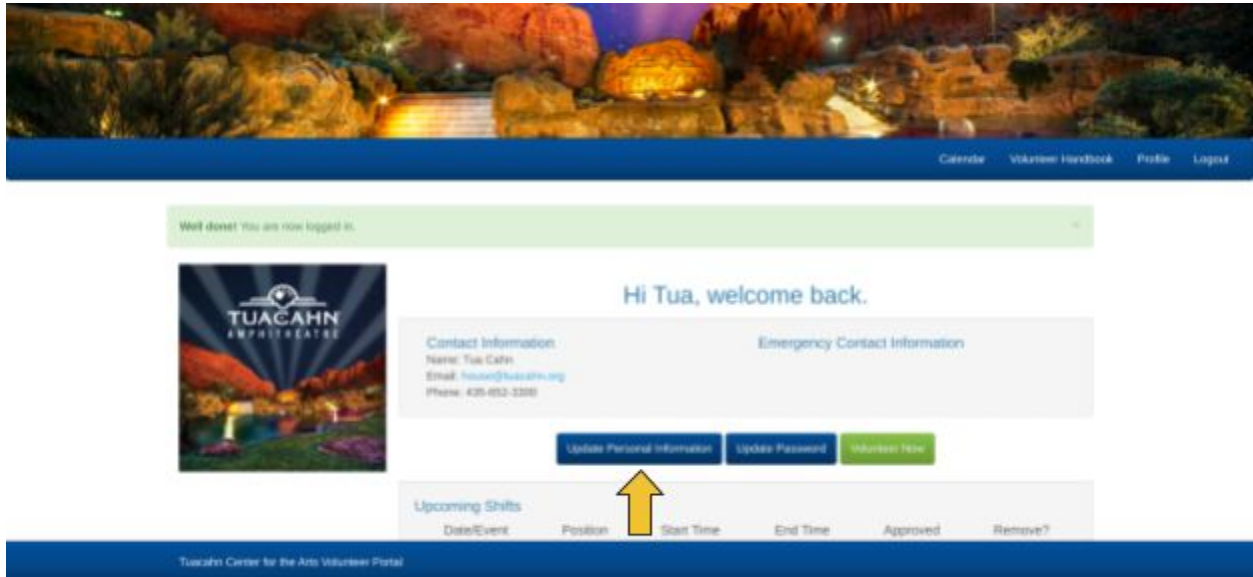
Calendar Volunteer Handbook Profile Logout

Well done! You are now logged in.

TUACAHN AMPHITHEATRE

Hi Tua, welcome back.

Contact Information
Name: Tua Cahn
Email: house@tuacahn.org
Phone: 435-652-3300

Emergency Contact Information

Update Personal Information Update Password Volunteer Now

Upcoming Shifts

| Date/Event | Position | Start Time | End Time | Approved | Remove? |
|---|---|---|---|---|---|

Tuacahn Center for the Arts Volunteer Portal